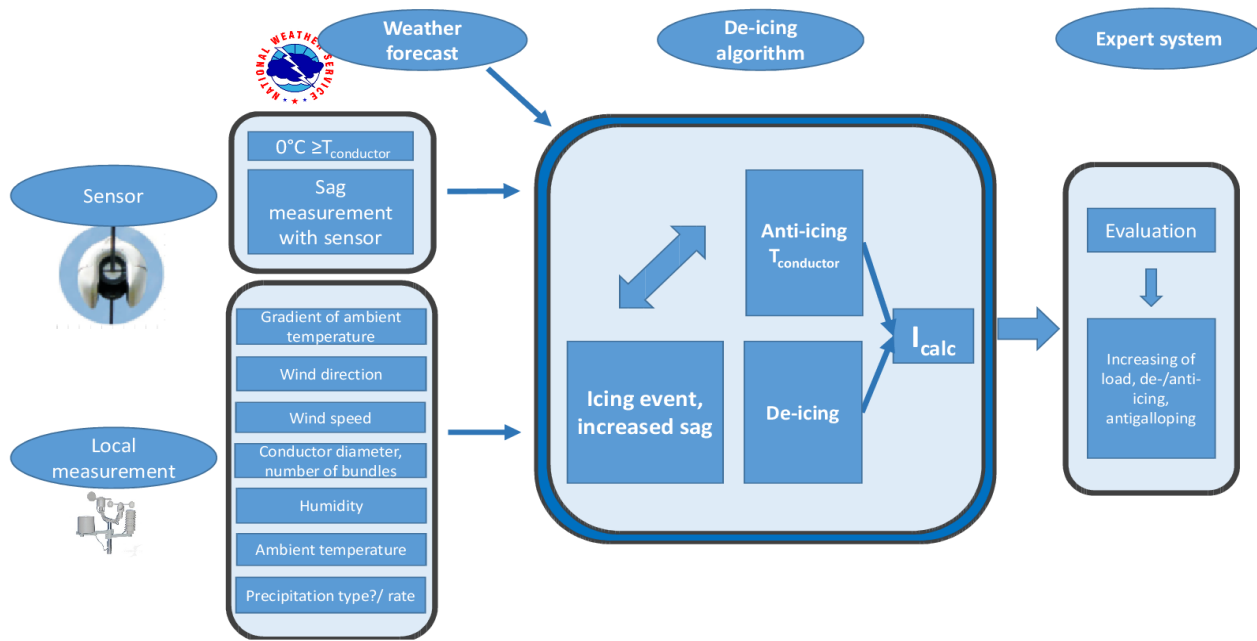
Weather forecast

De-icing algorithm

Expert system

NATIONAL WEATHER SERVICE

Sensor

$0°C \geq T_{conductor}$

Sag measurement with sensor

Local measurement

Gradient of ambient temperature

Wind direction

Wind speed

Conductor diameter, number of bundles

Humidity

Ambient temperature

Precipitation type?/ rate

Anti-icing $T_{conductor}$

Icing event, increased sag

De-icing

$I_{calc}$

Evaluation

Increasing of load, de-/anti-icing, antigalloping